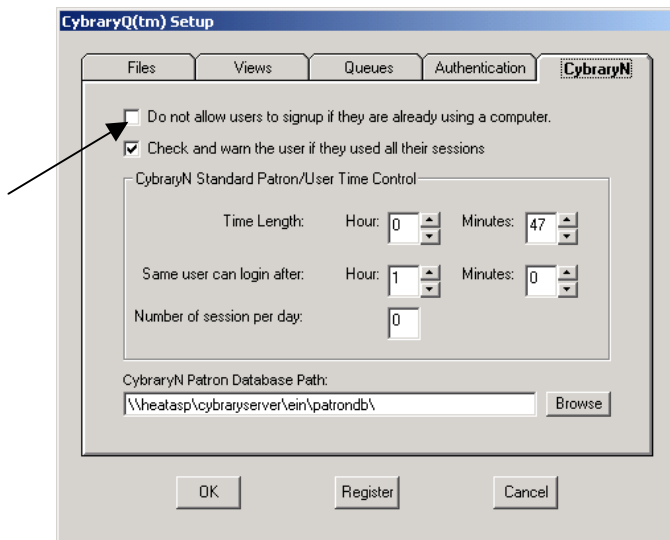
CybraryQ(tm) Setup

Files | Views | Queues | Authentication | CybraryN

Do not allow users to signup if they are already using a computer.

Check and warn the user if they used all their sessions

CybraryN Standard Patron/User Time Control

Time Length: Hour: 0 Minutes: 47

Same user can login after: Hour: 1 Minutes: 0

Number of session per day: 0

CybraryN Patron Database Path:

\\heatasp\cybraryserver\ein\patrondb\

Browse

OK

Register

Cancel